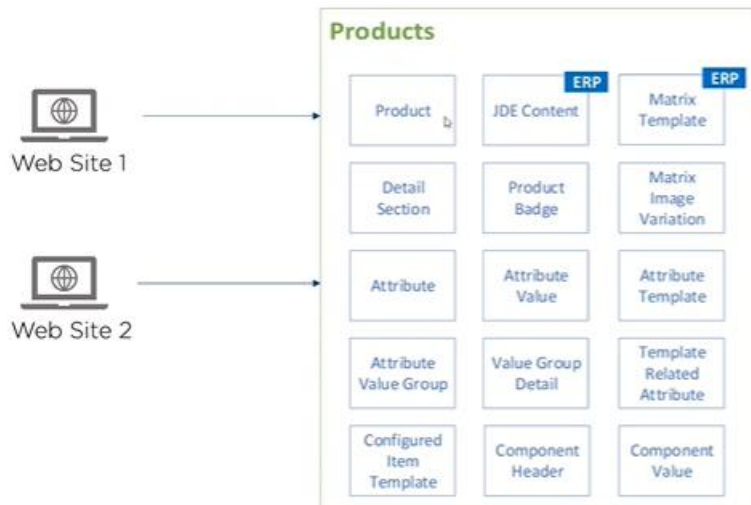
Web Site 1

Web Site 2

Products

Product

ERP
JDE Content

ERP
Matrix Template

Detail Section

Product Badge

Matrix Image Variation

Attribute

Attribute Value

Attribute Template

Attribute Value Group

Value Group Detail

Template Related Attribute

Configured Item Template

Component Header

Component Value